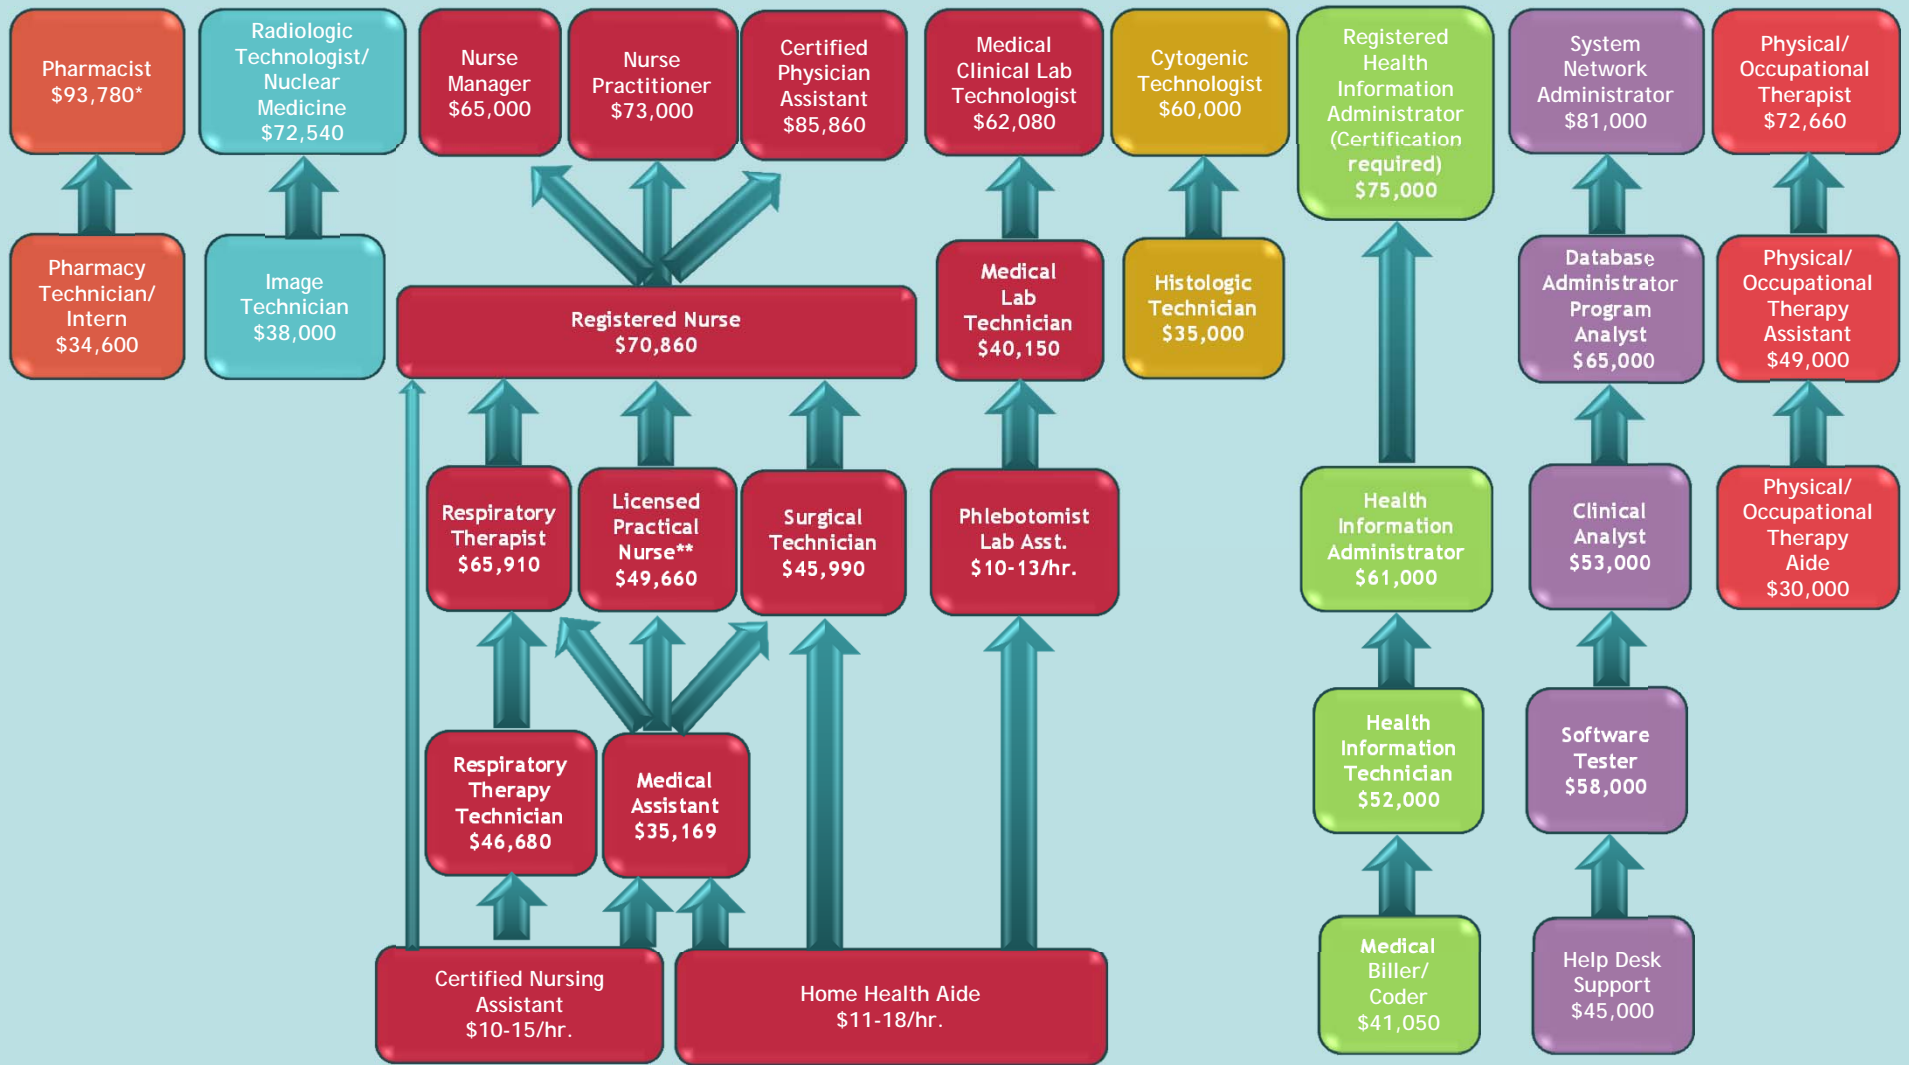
Pharmacist
$93,780*

Radiologic Technologist/ Nuclear Medicine
$72,540

Nurse Manager
$65,000

Nurse Practitioner
$73,000

Certified Physician Assistant
$85,860

Medical Clinical Lab Technologist
$62,080

Cytogenic Technologist
$60,000

Registered Health Information Administrator (Certification required)
$75,000

System Network Administrator
$81,000

Physical/ Occupational Therapist
$72,660

Pharmacy Technician/ Intern
$34,600

Image Technician
$38,000

Registered Nurse
$70,860

Medical Lab Technician
$40,150

Histologic Technician
$35,000

Database Administrator Program Analyst
$65,000

Physical/ Occupational Therapy Assistant
$49,000

Respiratory Therapist
$65,910

Licensed Practical Nurse**
$49,660

Surgical Technician
$45,990

Phlebotomist Lab Asst.
$10-13/hr.

Health Information Administrator
$61,000

Clinical Analyst
$53,000

Physical/ Occupational Therapy Aide
$30,000

Respiratory Therapy Technician
$46,680

Medical Assistant
$35,169

Health Information Technician
$52,000

Software Tester
$58,000

Certified Nursing Assistant
$10-15/hr.

Home Health Aide
$11-18/hr.

Medical Biller/ Coder
$41,050

Help Desk Support
$45,000